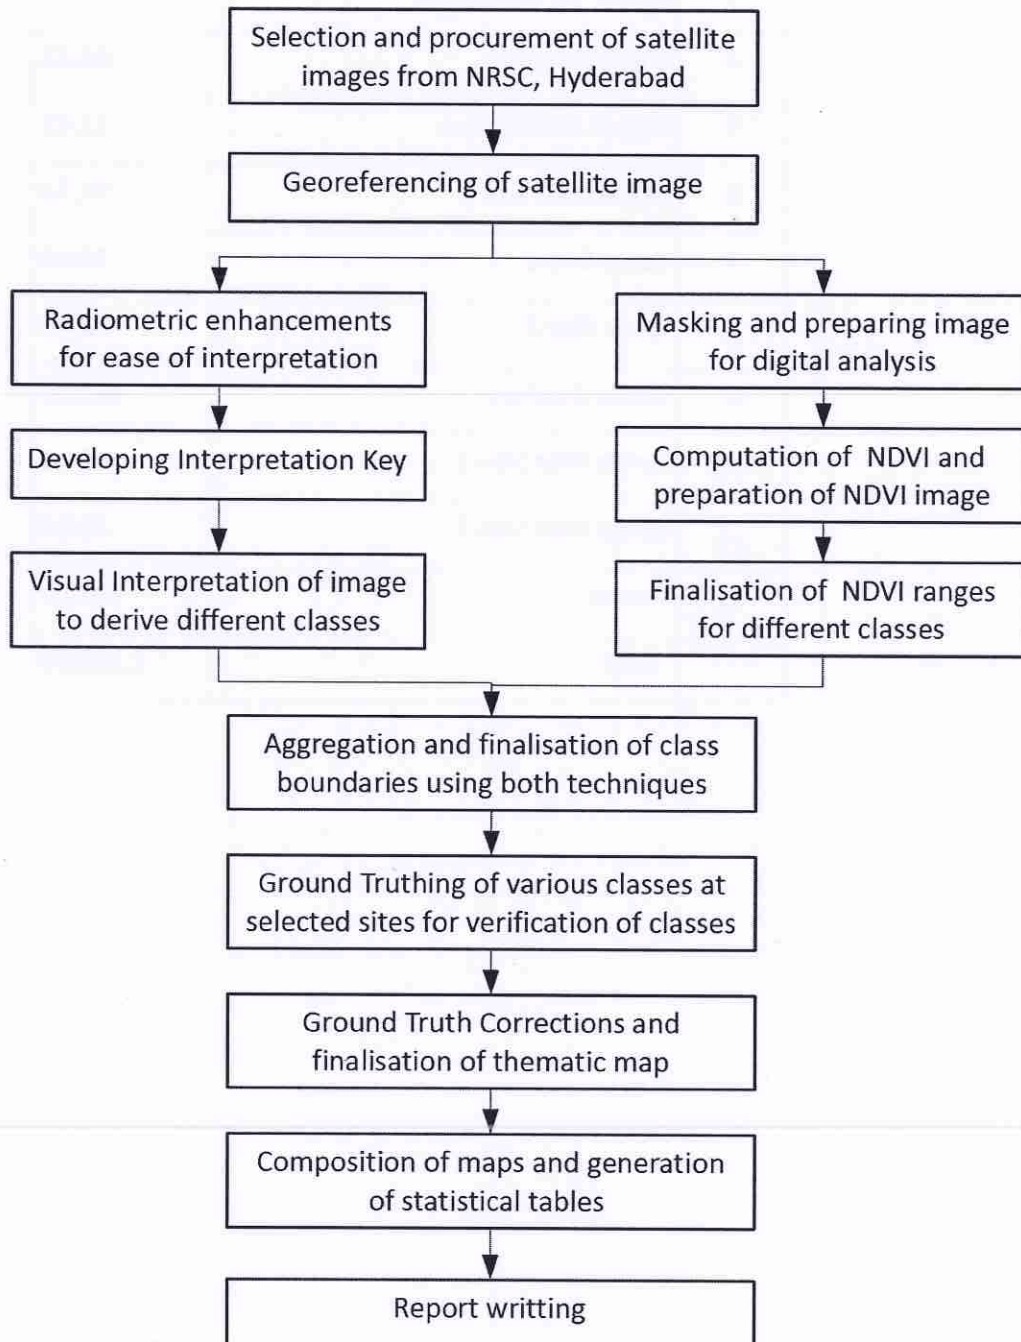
Selection and procurement of satellite images from NRSC, Hyderabad

Georeferencing of satellite image

Radiometric enhancements for ease of interpretation

Masking and preparing image for digital analysis

Developing Interpretation Key

Computation of NDVI and preparation of NDVI image

Visual Interpretation of image to derive different classes

Finalisation of NDVI ranges for different classes

Aggregation and finalisation of class boundaries using both techniques

Ground Truthing of various classes at selected sites for verification of classes

Ground Truth Corrections and finalisation of thematic map

Composition of maps and generation of statistical tables

Report writting